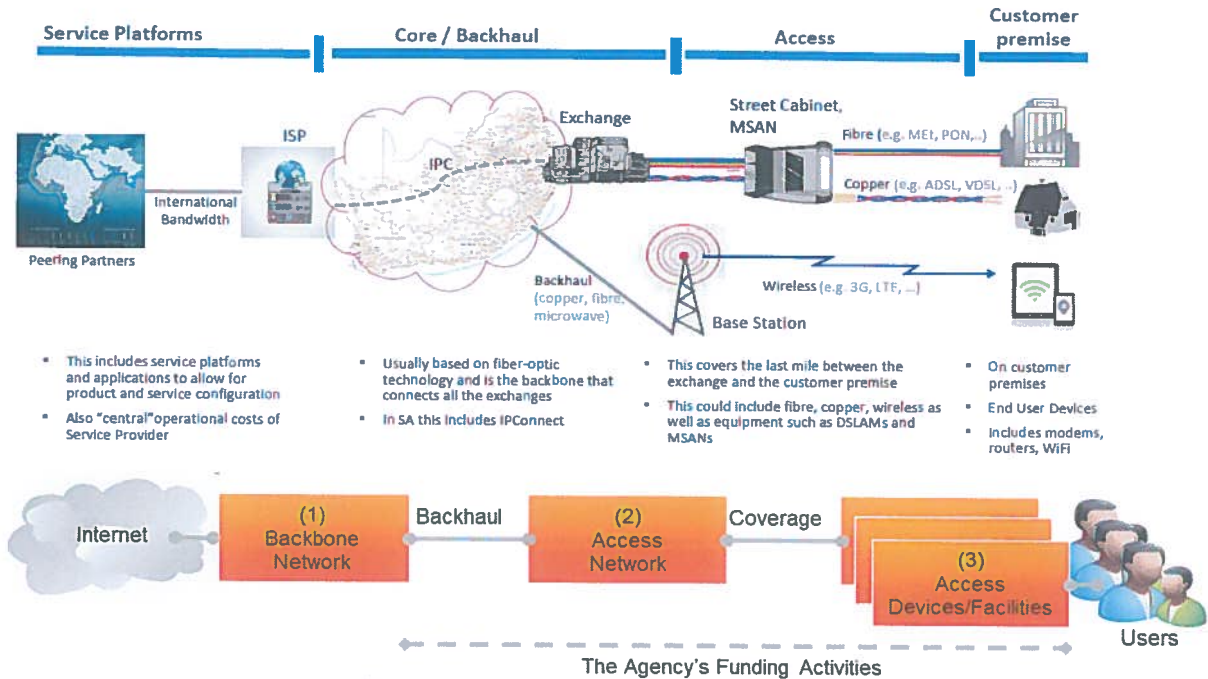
Service Platforms

Core / Backhaul

Access

Customer premise

ISP

IPC

Exchange

Street Cabinet, MSAN

Fibre (e.g. MEt, PON, ...)

Copper (e.g. ADSL, VDSL, ...)

International Bandwidth

Peering Partners

Backhaul (copper, fibre, microwave)

Wireless (e.g. 3G, LTE, ...)

Base Station

- This includes service platforms and applications to allow for product and service configuration
- Also "central"operational costs of Service Provider

- Usually based on fiber-optic technology and is the backbone that connects all the exchanges
- In SA this includes IPConnect

- This covers the last mile between the exchange and the customer premise
- This could include fibre, copper, wireless as well as equipment such as DSLAMs and MSANs

- On customer premises
- End User Devices
- Includes modems, routers, WiFi

Internet

(1) Backbone Network

Backhaul

(2) Access Network

Coverage

(3) Access Devices/Facilities

Users

The Agency's Funding Activities